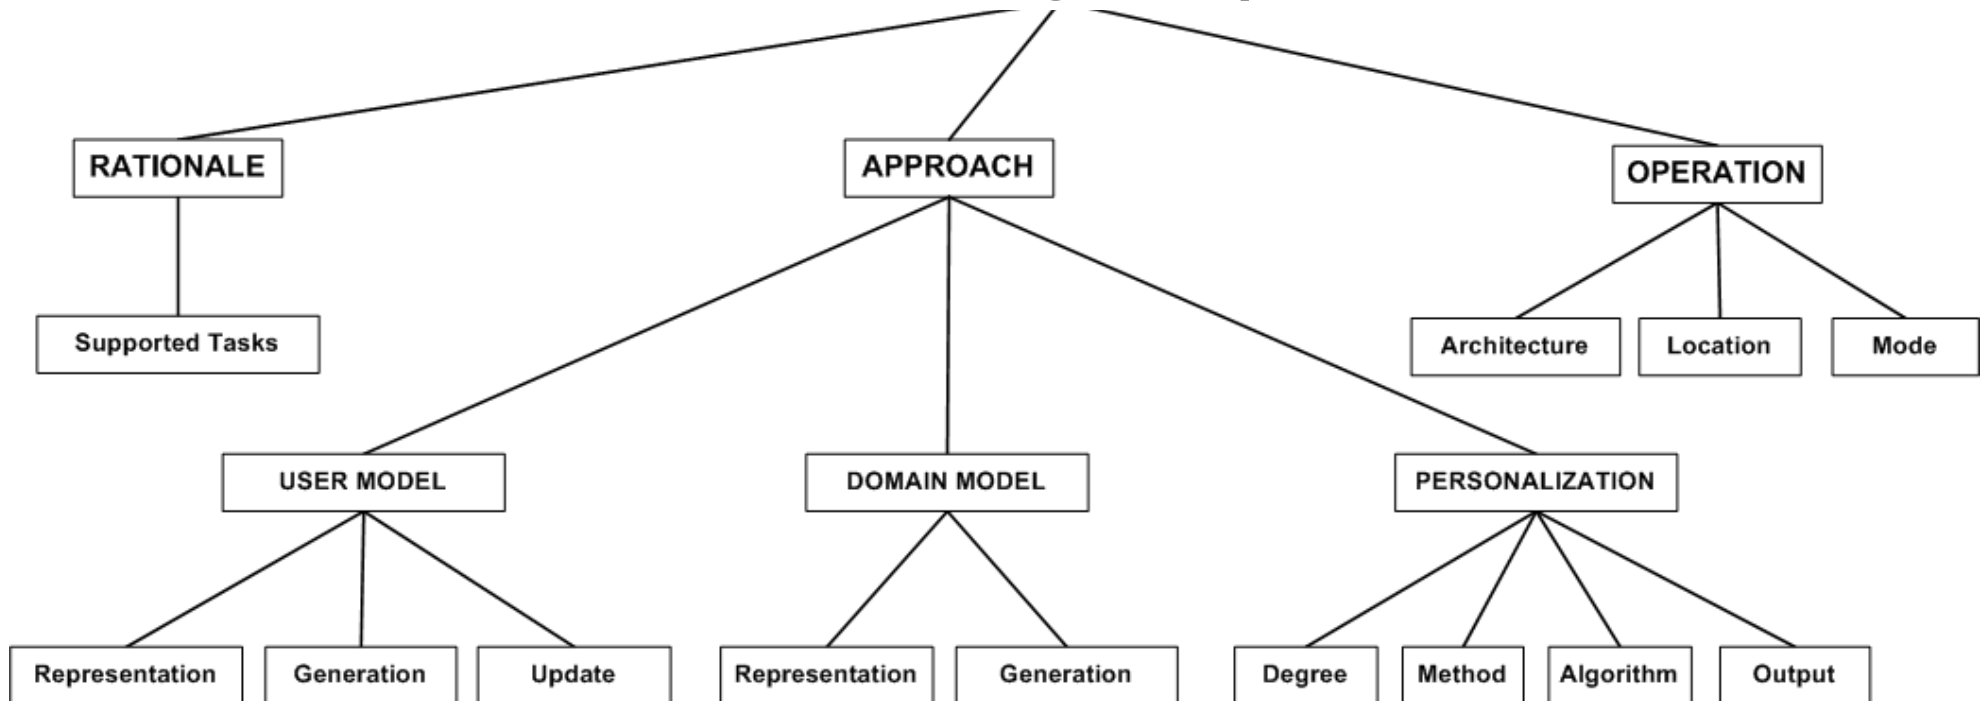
RATIONALE

Supported Tasks

APPROACH

USER MODEL

Representation

Generation

Update

DOMAIN MODEL

Representation

Generation

PERSONALIZATION

Degree

Method

Algorithm

Output

OPERATION

Architecture

Location

Mode